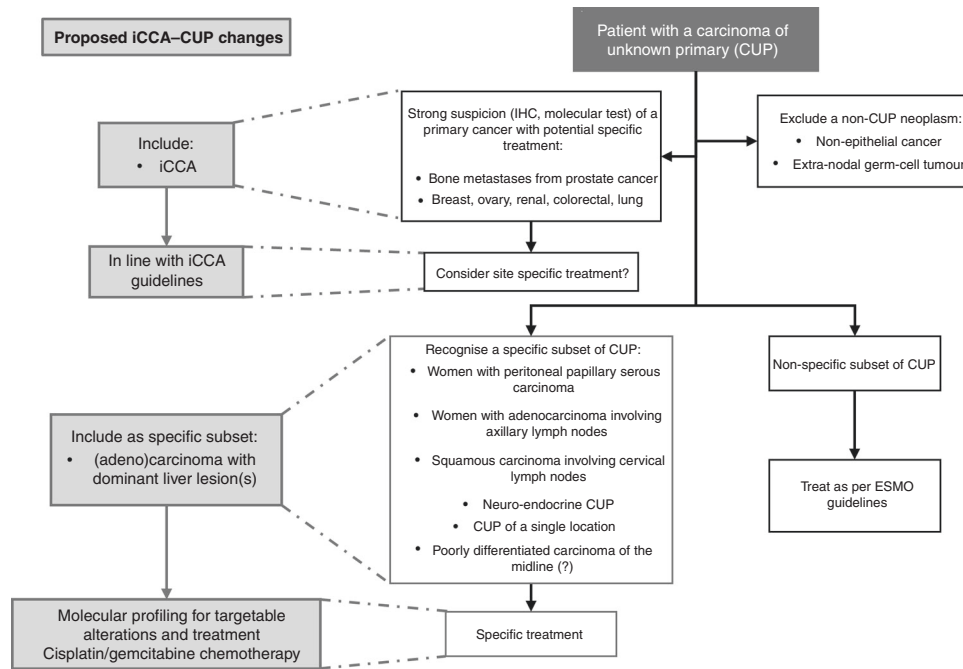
Proposed iCCA–CUP changes

Patient with a carcinoma of unknown primary (CUP)

Include:
• iCCA

Strong suspicion (IHC, molecular test) of a primary cancer with potential specific treatment:
• Bone metastases from prostate cancer
• Breast, ovary, renal, colorectal, lung

Exclude a non-CUP neoplasm:
• Non-epithelial cancer
• Extra-nodal germ-cell tumour

In line with iCCA guidelines

Consider site specific treatment?

Include as specific subset:
• (adeno)carcinoma with dominant liver lesion(s)

Recognise a specific subset of CUP:
• Women with peritoneal papillary serous carcinoma
• Women with adenocarcinoma involving axillary lymph nodes
• Squamous carcinoma involving cervical lymph nodes
• Neuro-endocrine CUP
• CUP of a single location
• Poorly differentiated carcinoma of the midline (?)

Non-specific subset of CUP

Treat as per ESMO guidelines

Molecular profiling for targetable alterations and treatment
Cisplatin/gemcitabine chemotherapy

Specific treatment